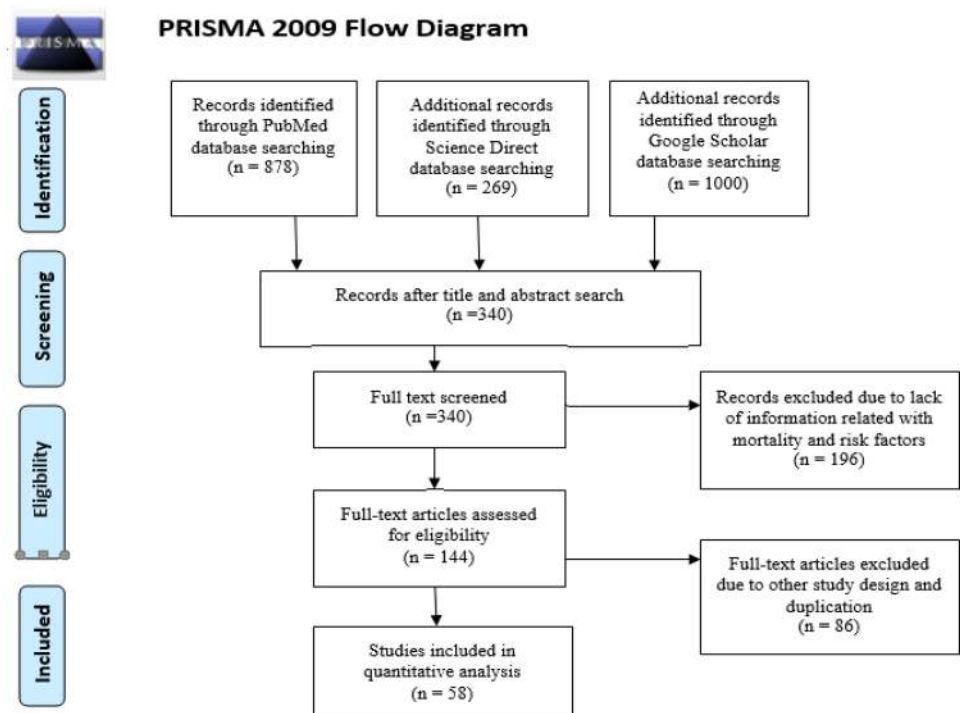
PRISMA

PRISMA 2009 Flow Diagram

Identification

Screening

Eligibility

Included

Records identified through PubMed database searching (n = 878)

Additional records identified through Science Direct database searching (n = 269)

Additional records identified through Google Scholar database searching (n = 1000)

Records after title and abstract search (n =340)

Full text screened (n =340)

Records excluded due to lack of information related with mortality and risk factors (n = 196)

Full-text articles assessed for eligibility (n = 144)

Full-text articles excluded due to other study design and duplication (n = 86)

Studies included in quantitative analysis (n = 58)